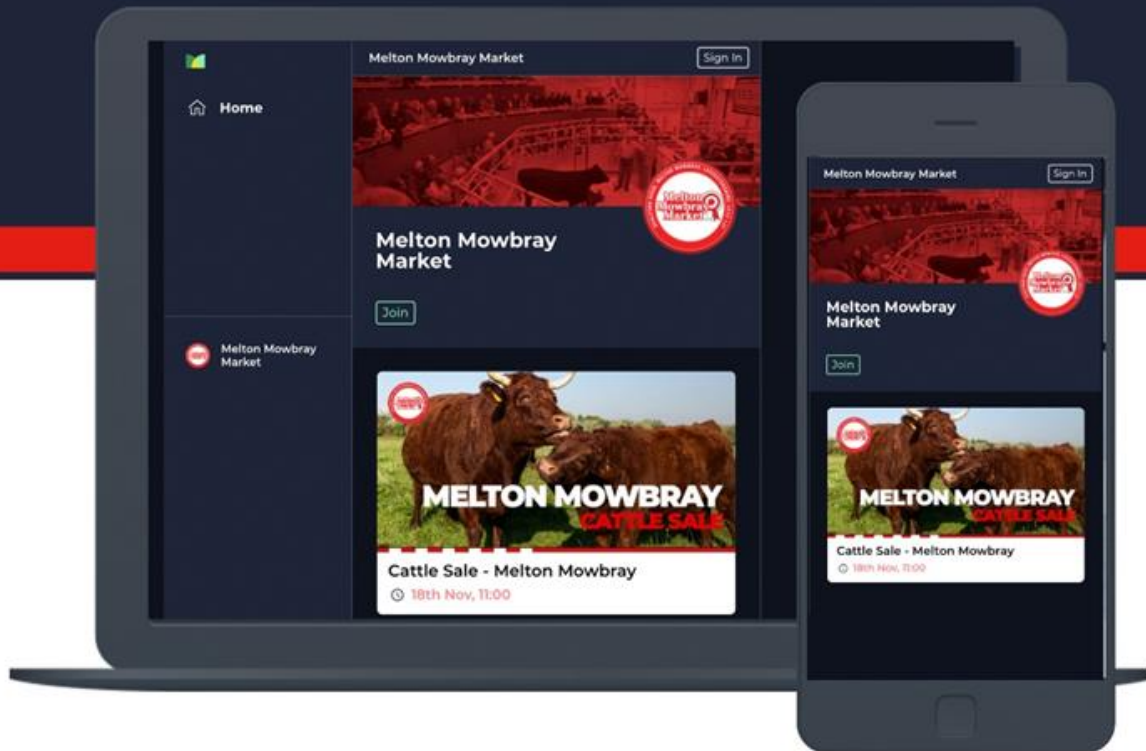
Home

Melton Mowbray Market

Melton Mowbray Market

Sign In

Melton Mowbray Market

Melton Mowbray Market

Join

MELTON MOWBRAY
CATTLE SALE

Cattle Sale - Melton Mowbray
18th Nov, 11:00

Melton Mowbray Market

Sign In

Melton Mowbray Market

Join

MELTON MOWBRAY
CATTLE SALE

Cattle Sale - Melton Mowbray
18th Nov, 11:00